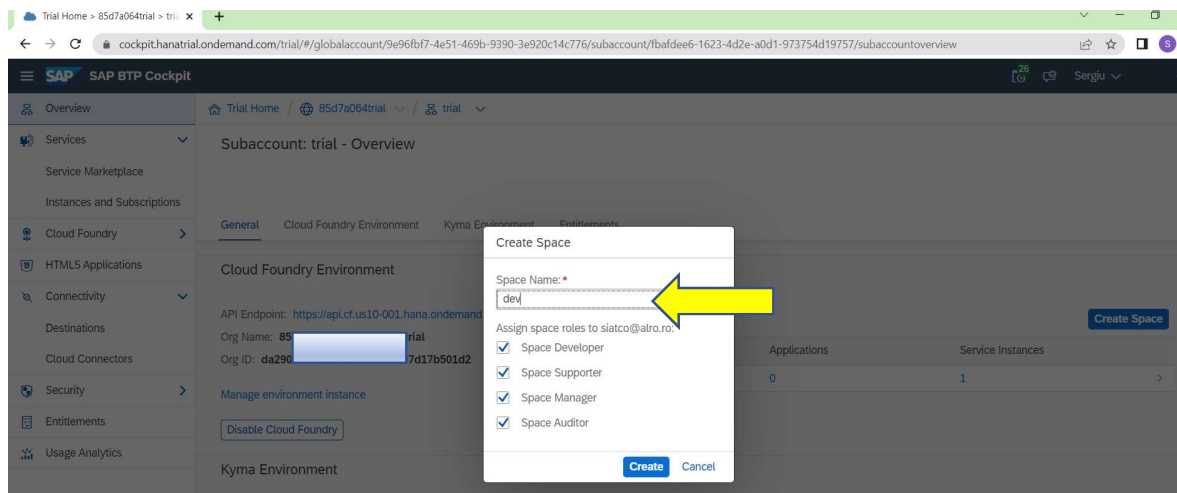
Trial Home > 85d7a064trial > tri ×
+
cockpit.hanatrial.ondemand.com/trial/#/globalaccount/9e96fbf7-4e51-469b-9390-3e920c14c776/subaccount/fbafdee6-1623-4d2e-a0d1-973754d19757/subaccountoverview
S
SAP BTP Cockpit
26
Sergiu
Overview
Services
Service Marketplace
Instances and Subscriptions
Cloud Foundry
HTML5 Applications
Connectivity
Destinations
Cloud Connectors
Security
Entitlements
Usage Analytics
Trial Home / 85d7a064trial / trial
Subaccount: trial - Overview
General Cloud Foundry Environment Kyma Environment Entitlements
Cloud Foundry Environment
API Endpoint: https://api.cf.us10-001.hana.ondemand
Org Name: 85 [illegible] trial
Org ID: da290 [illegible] 7d17b501d2
Manage environment instance
Disable Cloud Foundry
Kyma Environment
Create Space
Applications
Service Instances
0
1
Create Space
Space Name: *
dev
Assign space roles to siatco@alro.ro:
Space Developer
Space Supporter
Space Manager
Space Auditor
Create
Cancel